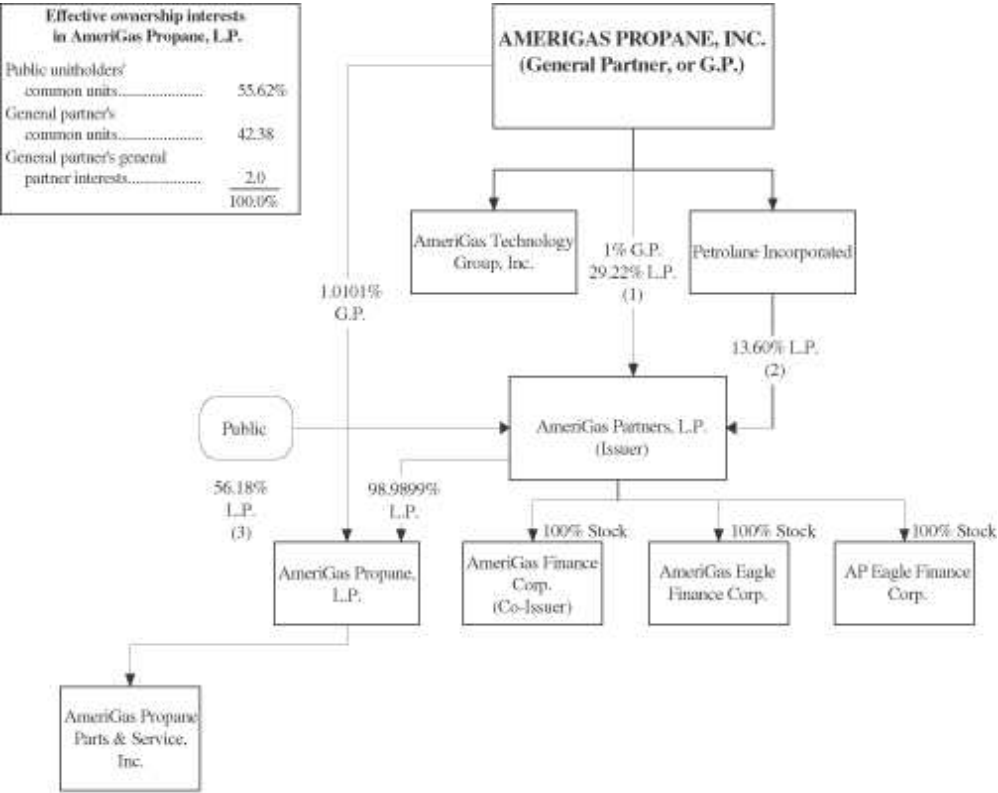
**Effective ownership interests in AmeriGas Propane, L.P.**

| | |
|---|---|
| Public unitholders' common units..................... | 55.62% |
| General partner's common units..................... | 42.38 |
| General partner's general partner interests.................. | 2.0 |
| | 100.0% |

AMERIGAS PROPANE, INC.
(General Partner, or G.P.)

AmeriGas Technology Group, Inc.

1% G.P.
29.22% L.P.
(1)

Petrolane Incorporated

1.0101%
G.P.

13.60% L.P.
(2)

Public

AmeriGas Partners, L.P.
(Issuer)

56.18%
L.P.
(3)

98.9899%
L.P.

100% Stock

100% Stock

100% Stock

AmeriGas Propane, L.P.

AmeriGas Finance Corp.
(Co-Issuer)

AmeriGas Eagle Finance Corp.

AP Eagle Finance Corp.

AmeriGas Propane Parts & Service, Inc.